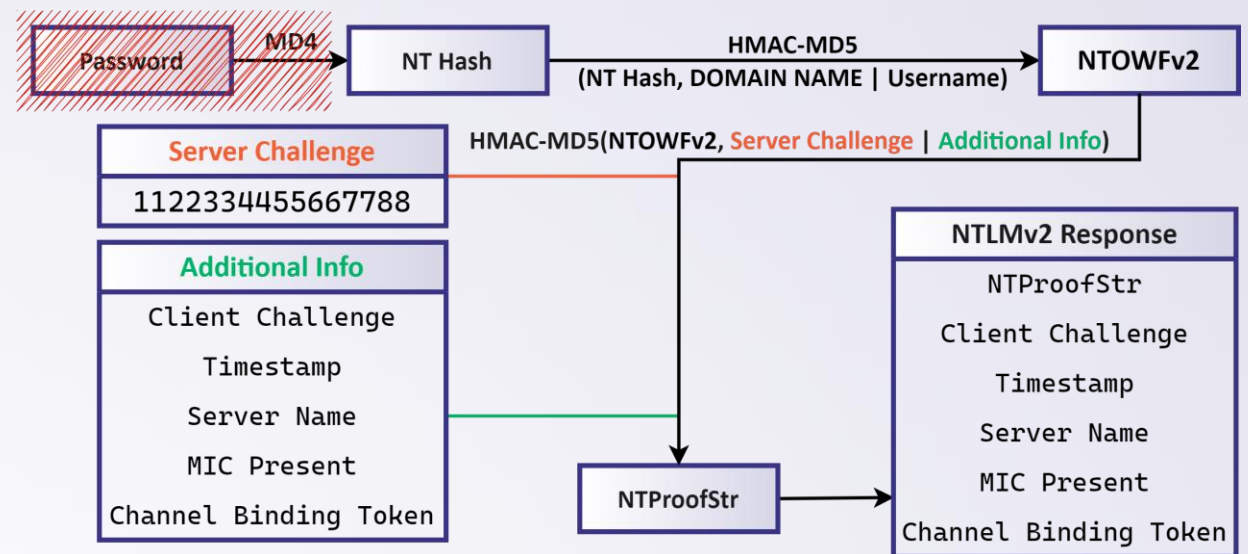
Password

MD4

NT Hash

HMAC-MD5
(NT Hash, DOMAIN NAME | Username)

NTOWFv2

HMAC-MD5(NTOWFv2, Server Challenge | Additional Info)

Server Challenge

1122334455667788

Additional Info

Client Challenge

Timestamp

Server Name

MIC Present

Channel Binding Token

NTProofStr

NTLMv2 Response

NTProofStr

Client Challenge

Timestamp

Server Name

MIC Present

Channel Binding Token